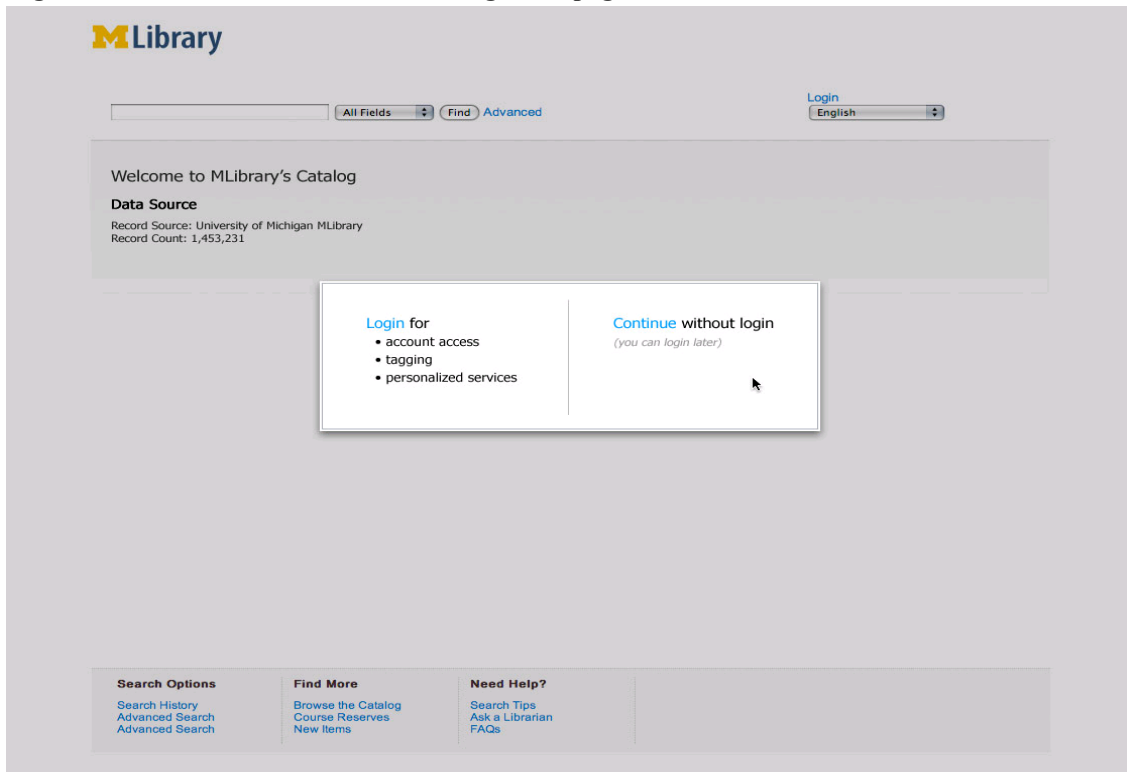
M Library

All Fields Find Advanced

Login
English

Welcome to MLibrary's Catalog

Data Source

Record Source: University of Michigan MLibrary
Record Count: 1,453,231

Login for
• account access
• tagging
• personalized services

Continue without login
(you can login later)

Search Options
Search History
Advanced Search
Advanced Search

Find More
Browse the Catalog
Course Reserves
New Items

Need Help?
Search Tips
Ask a Librarian
FAQs